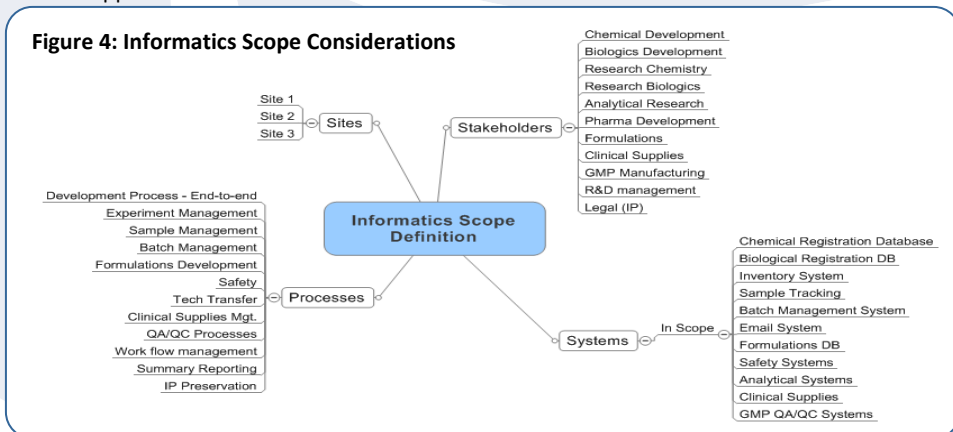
Figure 4: Informatics Scope Considerations

Informatics Scope Definition

Sites
Site 1
Site 2
Site 3

Stakeholders
Chemical Development
Biologics Development
Research Chemistry
Research Biologics
Analytical Research
Pharma Development
Formulations
Clinical Supplies
GMP Manufacturing
R&D management
Legal (IP)

Processes
Development Process - End-to-end
Experiment Management
Sample Management
Batch Management
Formulations Development
Safety
Tech Transfer
Clinical Supplies Mgt.
QA/QC Processes
Work flow management
Summary Reporting
IP Preservation

Systems
In Scope
Chemical Registration Database
Biological Registration DB
Inventory System
Sample Tracking
Batch Management System
Email System
Formulations DB
Safety Systems
Analytical Systems
Clinical Supplies
GMP QA/QC Systems